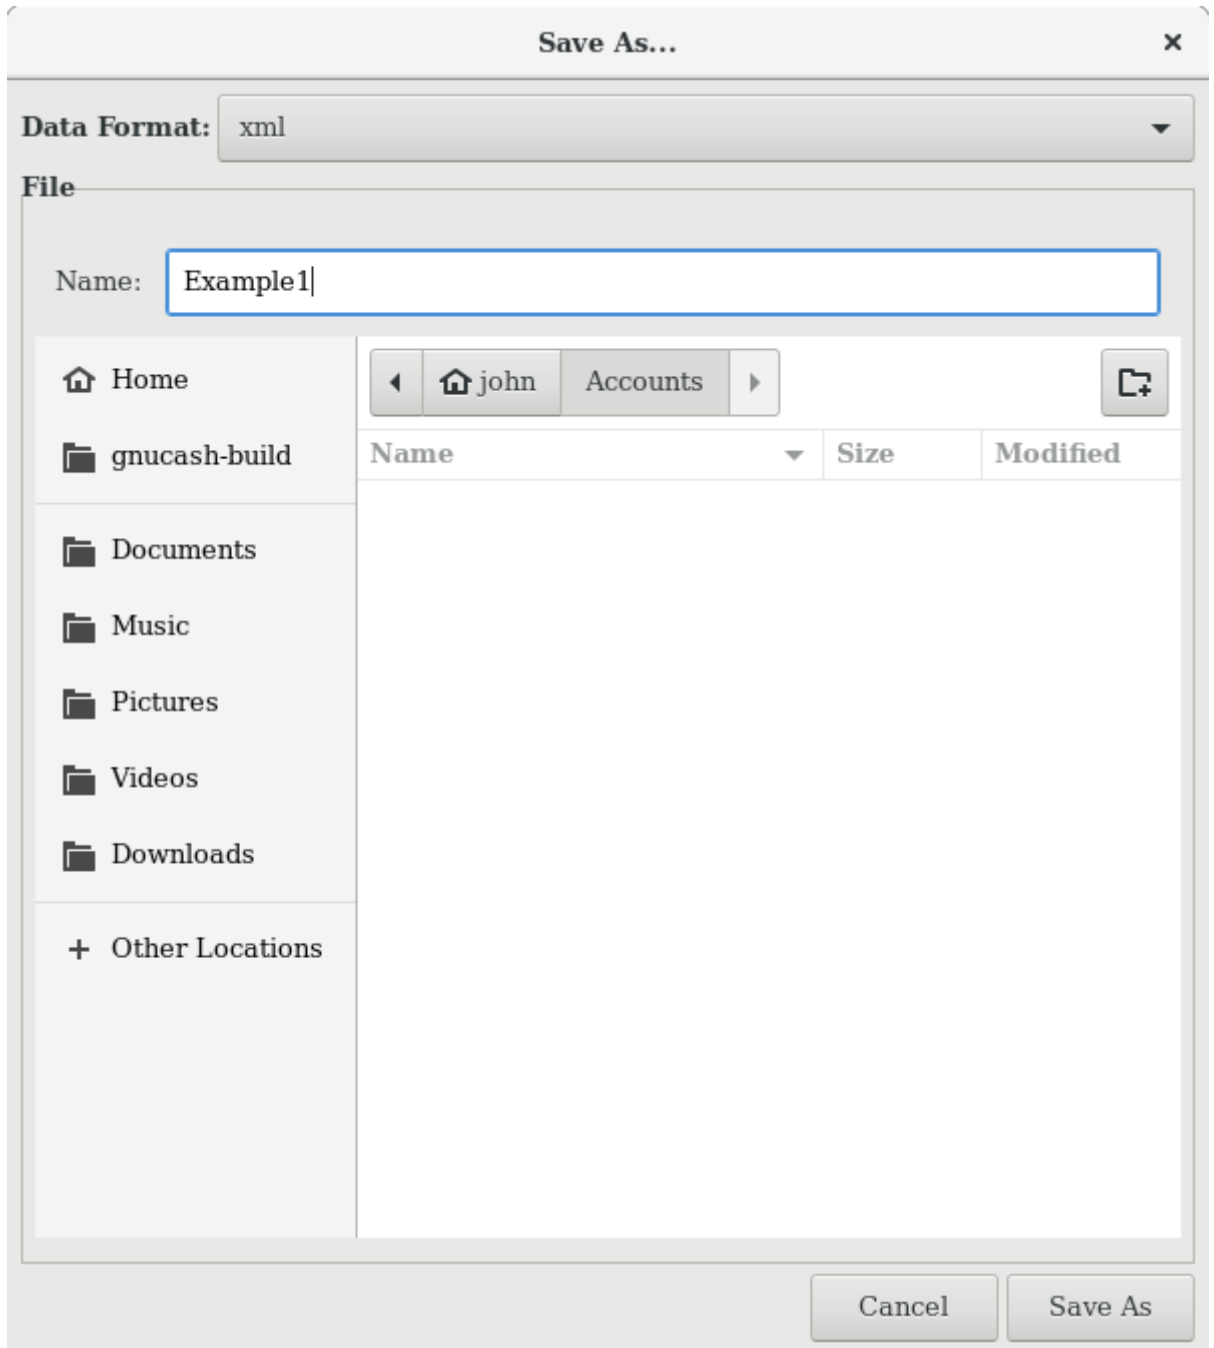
Save As...

Data Format: xml

File

Name: Example1

Home
gnucash-build
Documents
Music
Pictures
Videos
Downloads
+ Other Locations

john Accounts

| Name | Size | Modified |
|---|---|---|

Cancel Save As